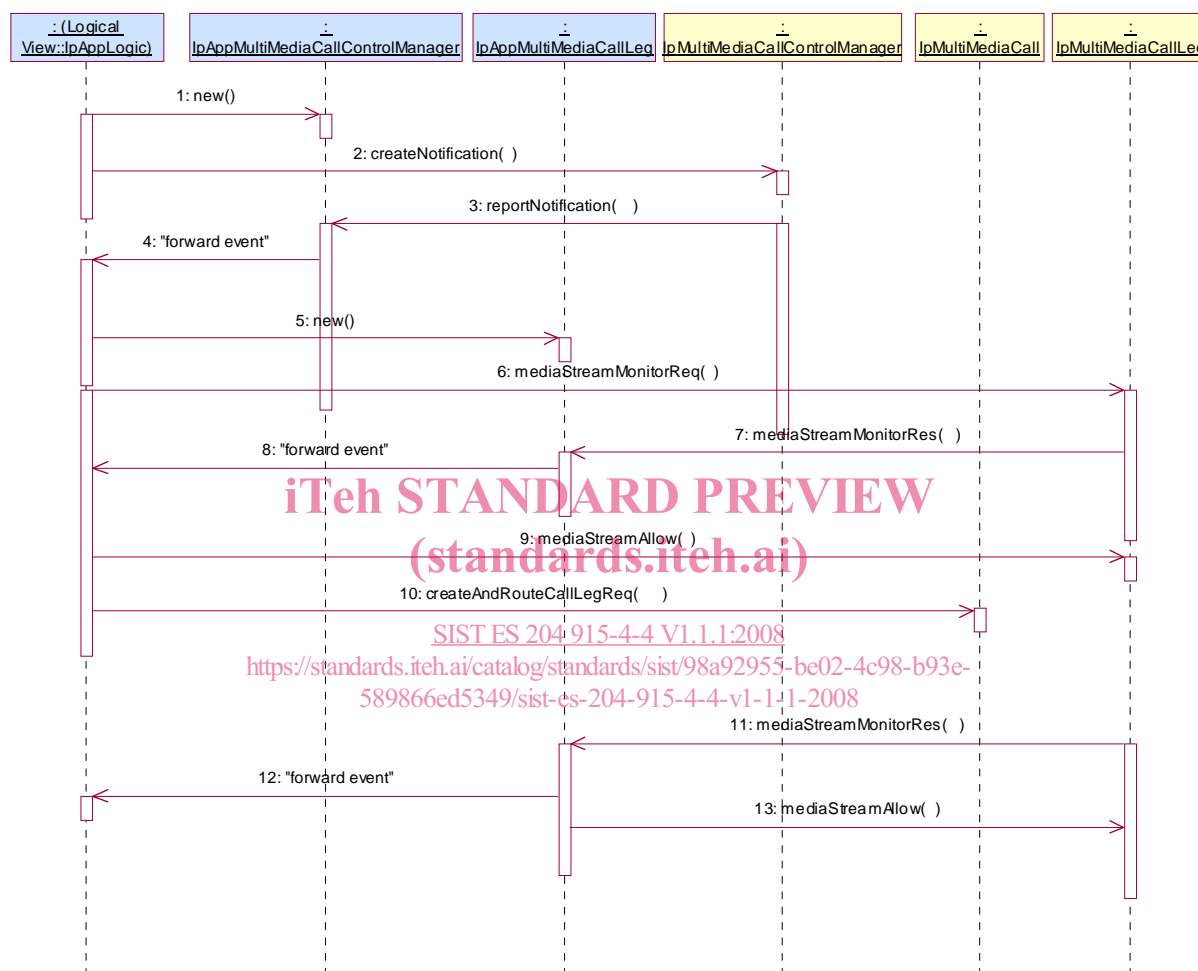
: (Logical View::IpAppLogic)

: IpAppMultiMediaCallControlManager

: IpAppMultiMediaCallLeg

: IpMultiMediaCallControlManager

: IpMultiMediaCall

: IpMultiMediaCallLeg

1: new()

2: createNotification( )

3: reportNotification( )

4: "forward event"

5: new()

6: mediaStreamMonitorReq( )

7: mediaStreamMonitorRes( )

8: "forward event"

iTeh STANDARD PREVIEW

9: mediaStreamAllow( )

(standards.iteh.ai)

10: createAndRouteCallLegReq( )

SIST ES 204 915-4-4 V1.1.1:2008

https://standards.iteh.ai/catalog/standards/sist/98a92955-be02-4c98-b93e-589866ed5349/sist-es-204-915-4-4-v1-1-1-2008

11: mediaStreamMonitorRes( )

12: "forward event"

13: mediaStreamAllow( )